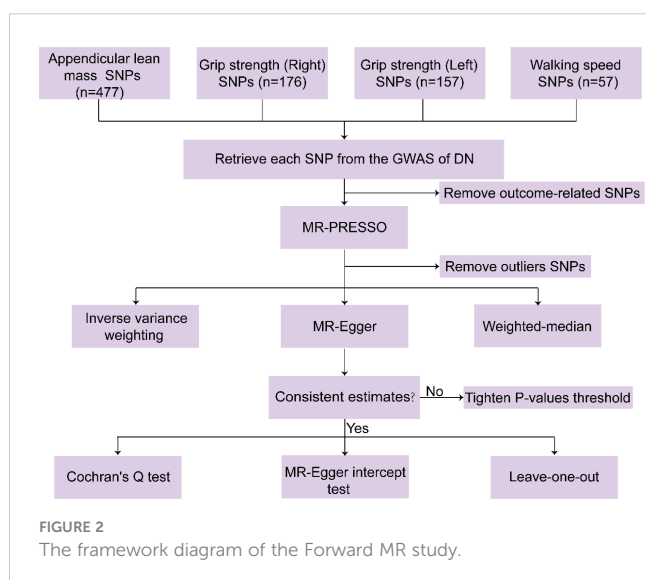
Appendicular lean mass SNPs (n=477)

Grip strength (Right) SNPs (n=176)

Grip strength (Left) SNPs (n=157)

Walking speed SNPs (n=57)

Retrieve each SNP from the GWAS of DN

Remove outcome-related SNPs

MR-PRESSO

Remove outliers SNPs

Inverse variance weighting

MR-Egger

Weighted-median

Consistent estimates?

No

Tighten P-values threshold

Yes

Cochran's Q test

MR-Egger intercept test

Leave-one-out

FIGURE 2
The framework diagram of the Forward MR study.